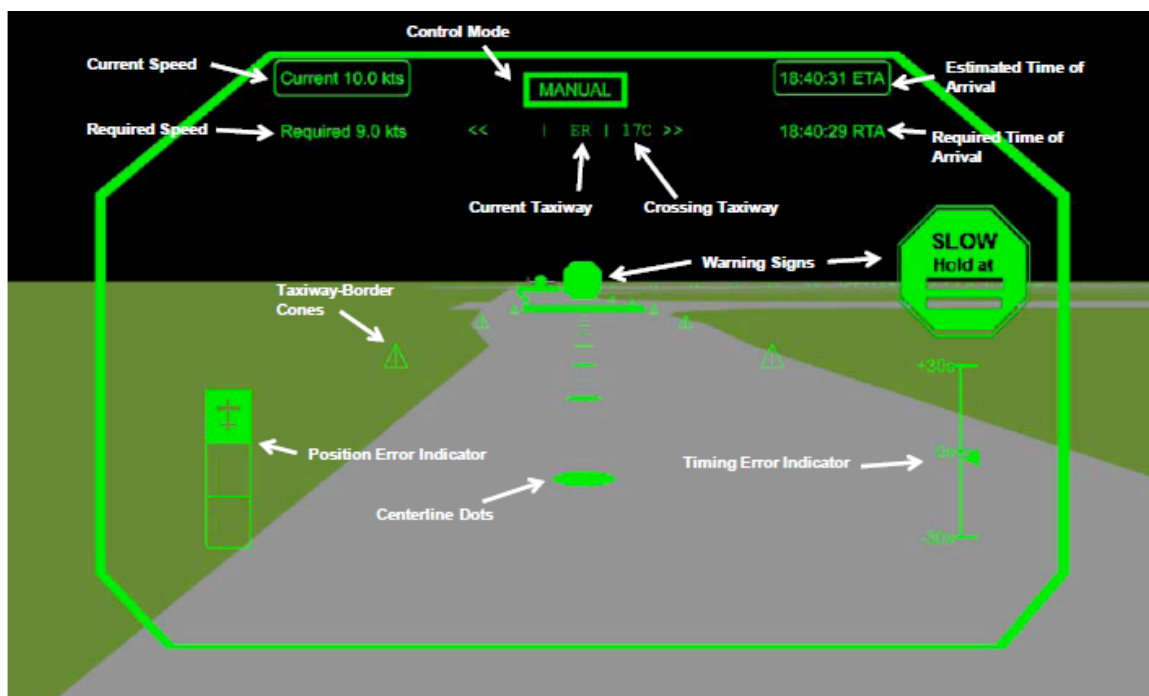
Control Mode

Current Speed

Current 10.0 kts

MANUAL

18:40:31 ETA

Estimated Time of Arrival

Required Speed

Required 9.0 kts

<< | ER | 17C >>

18:40:29 RTA

Required Time of Arrival

Current Taxiway

Crossing Taxiway

Warning Signs

SLOW
Hold at

Taxiway-Border Cones

+30s

0s

-30s

Position Error Indicator

Timing Error Indicator

Centerline Dots